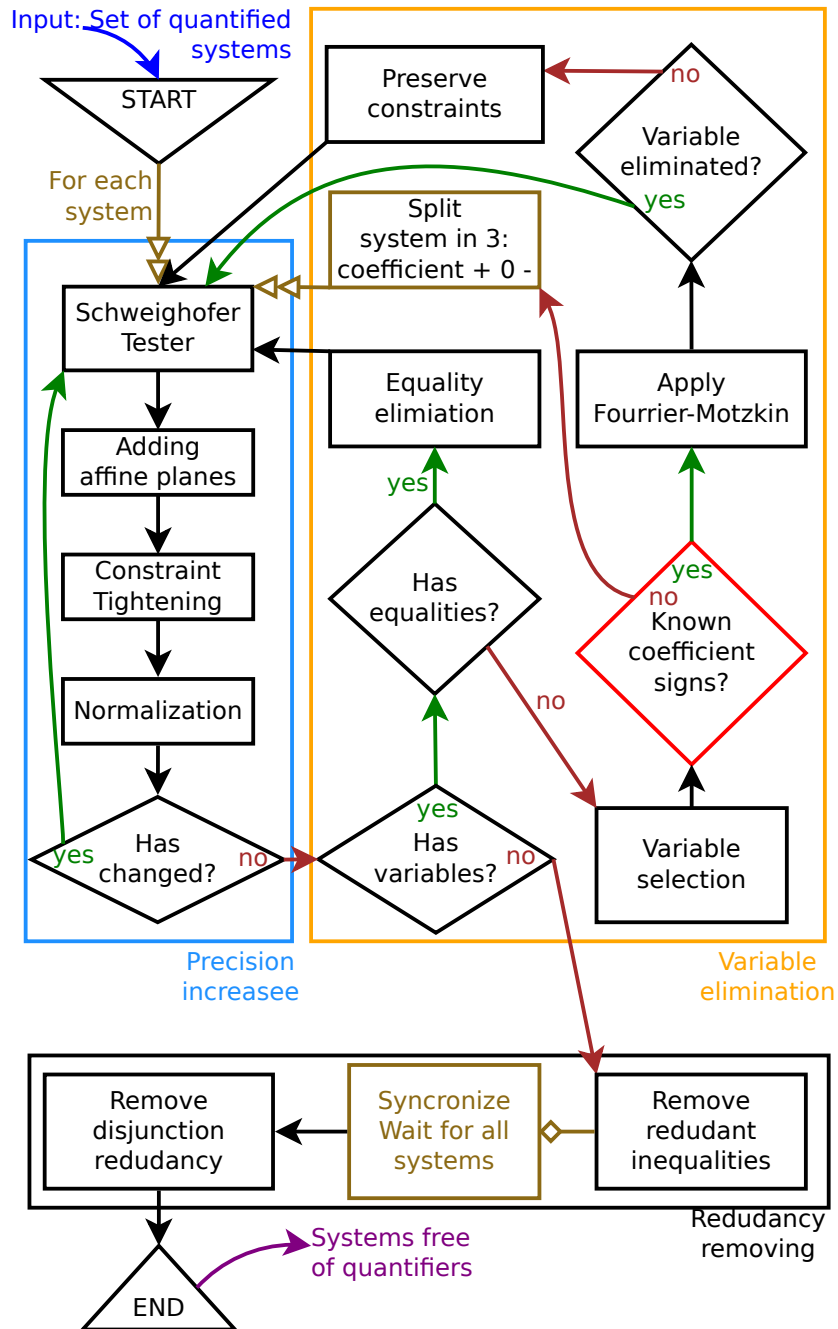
Input: Set of quantified systems

START

For each system

Preserve constraints

no

Variable eliminated?

yes

Split system in 3: coefficient + 0 -

Schweighofer Tester

Equality elimiation

Apply Fourrier-Motzkin

Adding affine planes

yes

Constraint Tightening

Has equalities?

yes

no

Known coefficient signs?

Normalization

no

yes

Has changed?

yes

no

Has variables?

no

Variable selection

Precision increasee

Variable elimination

Remove disjunction redudancy

Syncronize Wait for all systems

Remove redudant inequalities

Redudancy removing

Systems free of quantifiers

END